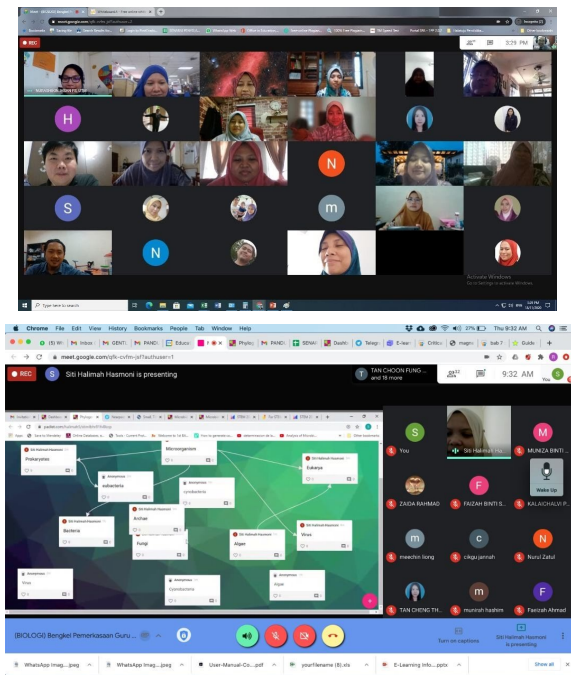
meet.google.com/qfk-cvfm-jxf?authuser=2

REC

3:29 PM

H

N

S

m

N

Activate Windows
Go to Settings to activate Windows.

Type here to search

Chrome File Edit View History Bookmarks People Tab Window Help

Thu 9:32 AM

meet.google.com/qfk-cvfm-jxf?authuser=1

REC

Siti Halimah Hasmoni is presenting

TAN CHOON FUNG ... and 18 more

9:32 AM

You

Microorganism

Prokaryotes

eubacteria

cyanobacteria

Eukarya

Archae

Bacteria

Fungi

Algae

Virus

Virus

Cyanobacteria

Algae

S You

Siti Halimah Ha...

M MUNIZA BINTI...

ZAIDA RAHMAD

F FAIZAH BINTI S...

Wake Up

KALAICHALVI P...

m meechin liong

c cikgu jannah

N Nurul Zatul

TAN CHENG TH...

m munirah hashim

F Faeizah Ahmad

(BIOLOGI) Bengkel Pemerkasaan Guru...

Turn on captions

Siti Halimah Hasmoni is presenting

WhatsApp Imag....jpeg

WhatsApp Imag....jpeg

User-Manual-Co....pdf

yourFilename (8).xls

E-Learning Info....pptx

Show all